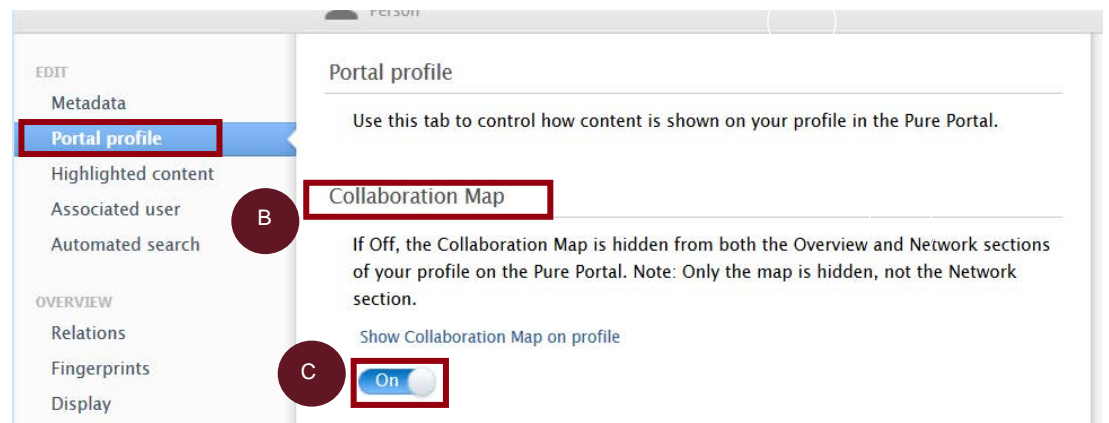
Person

EDIT
Metadata
Portal profile
Highlighted content
Associated user
Automated search

OVERVIEW
Relations
Fingerprints
Display

Portal profile

Use this tab to control how content is shown on your profile in the Pure Portal.

B

Collaboration Map

If Off, the Collaboration Map is hidden from both the Overview and Network sections of your profile on the Pure Portal. Note: Only the map is hidden, not the Network section.

Show Collaboration Map on profile

C

On